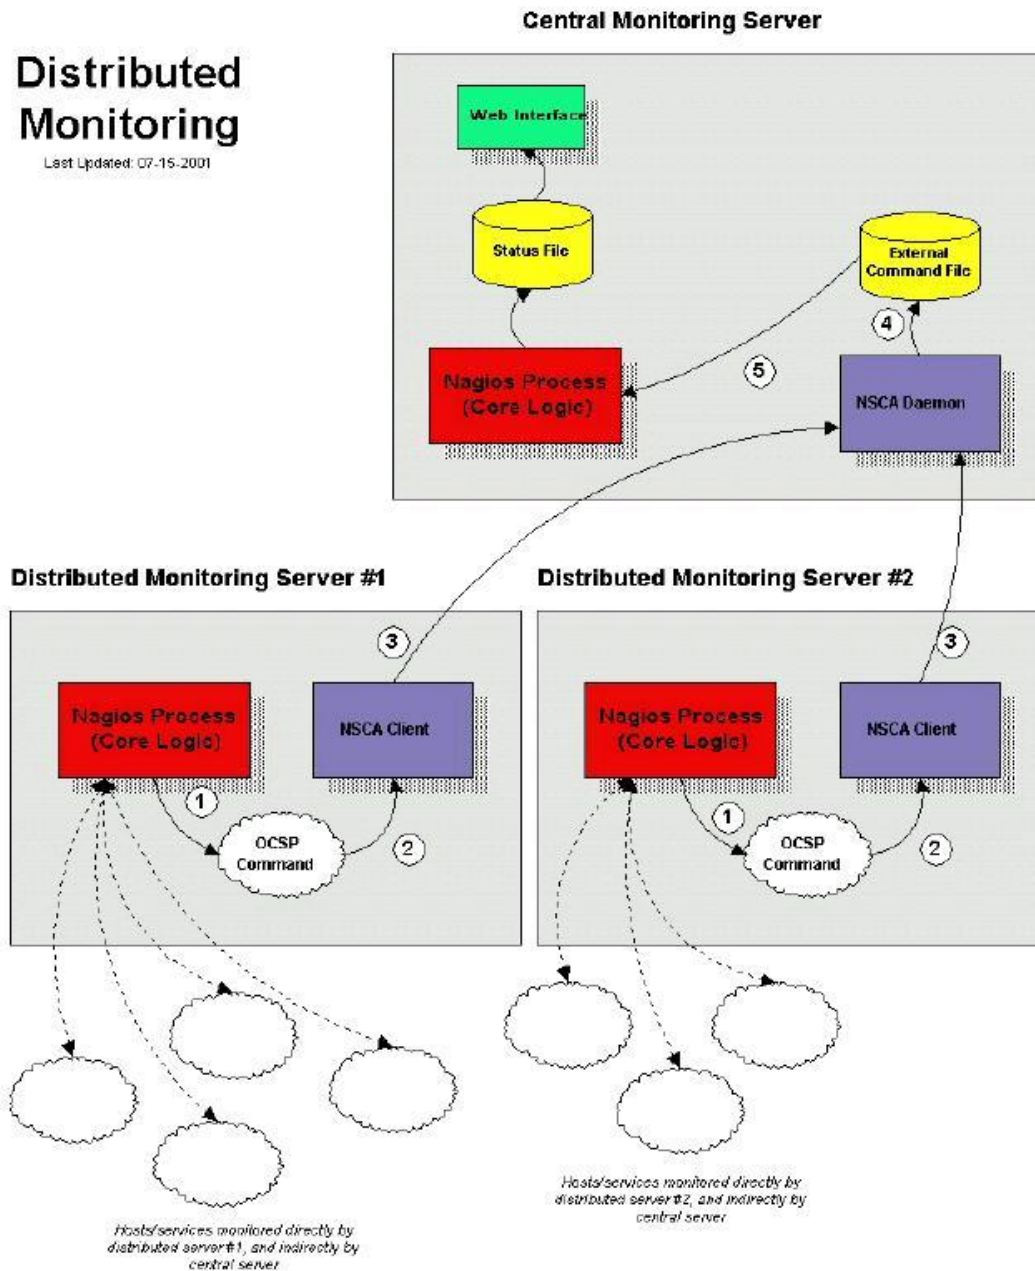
Distributed Monitoring

Last Updated: 07-15-2001

Central Monitoring Server

Web Interface

Status File

External Command File

4

5

Nagios Process (Core Logic)

NSCA Daemon

Distributed Monitoring Server #1

3

Nagios Process (Core Logic)

NSCA Client

1

OCSP Command

2

Hosts/services monitored directly by distributed server #1, and indirectly by central server

Distributed Monitoring Server #2

3

Nagios Process (Core Logic)

NSCA Client

1

OCSP Command

2

Hosts/services monitored directly by distributed server #2, and indirectly by central server